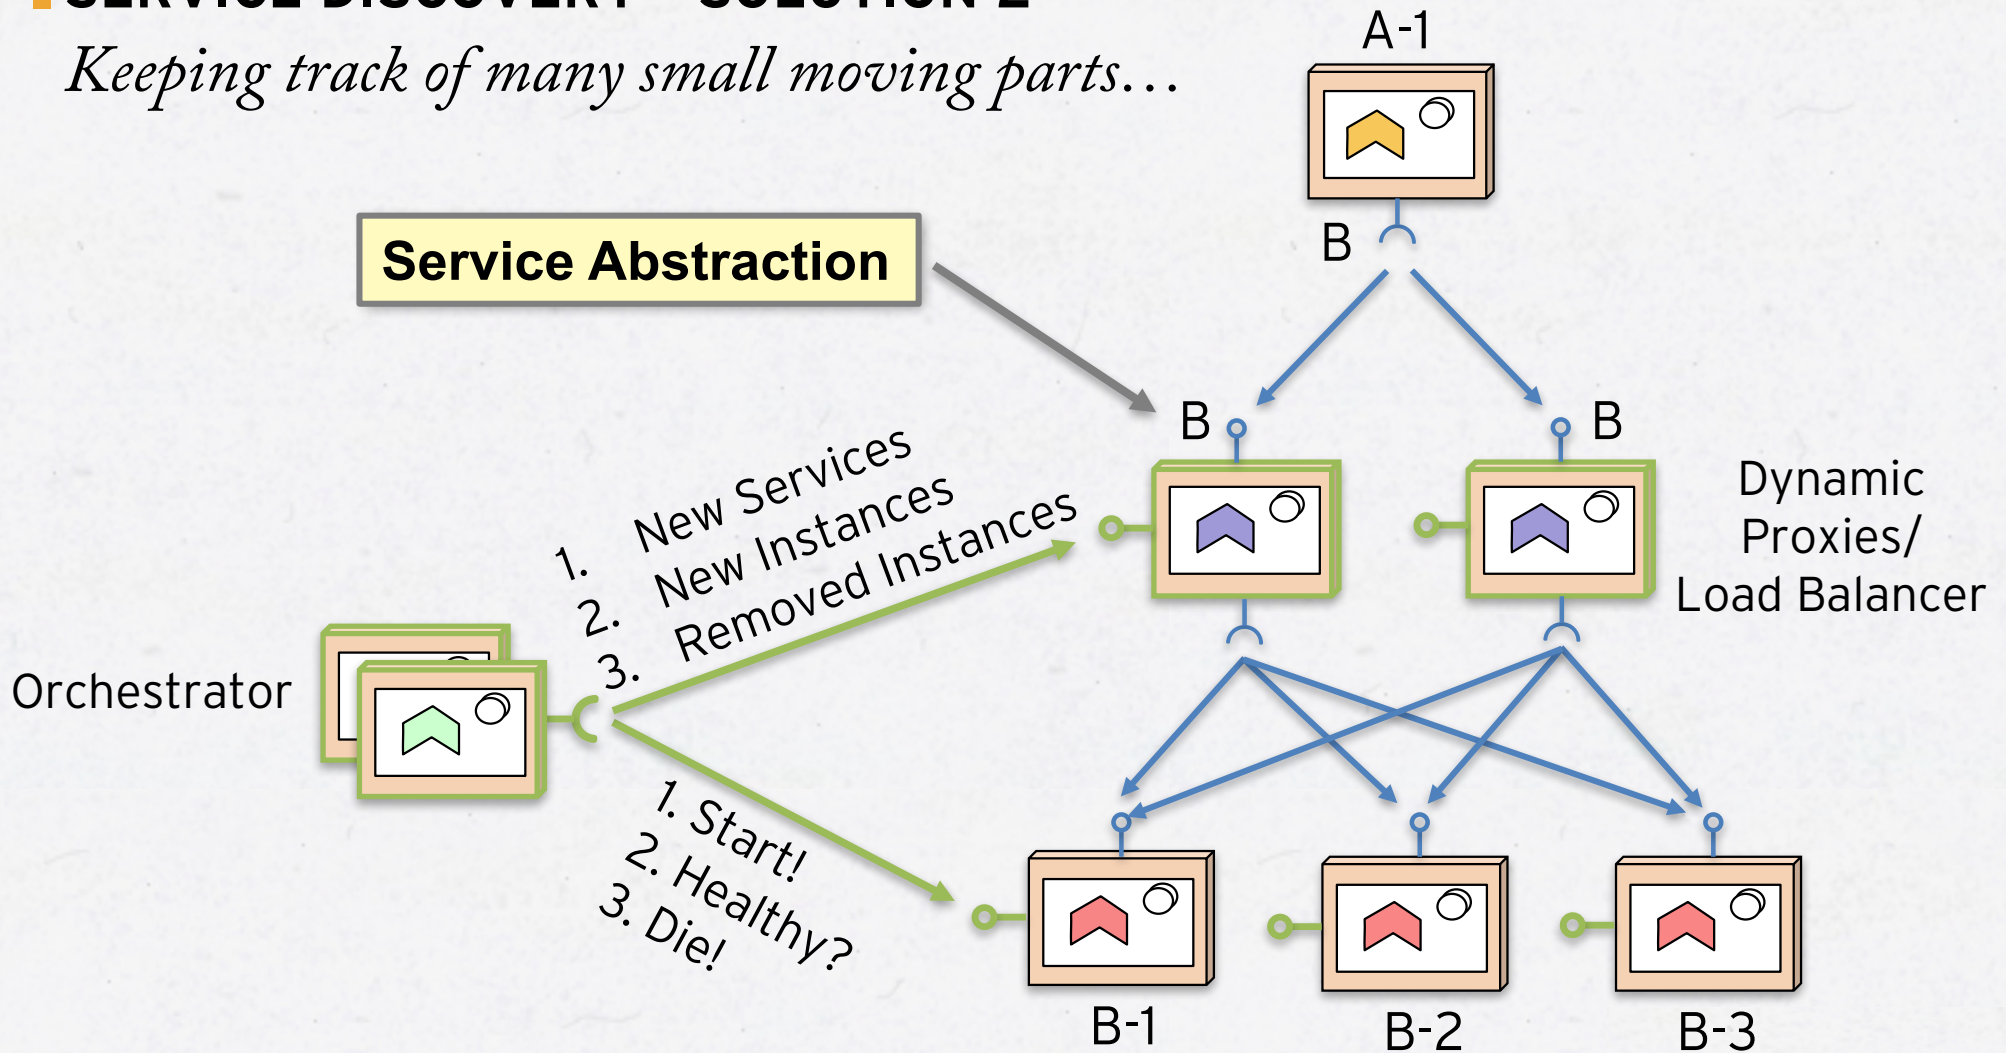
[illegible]

Keeping track of many small moving parts…

A-1

B

Service Abstraction

B

B

Dynamic Proxies/ Load Balancer

1. New Services
2. New Instances
3. Removed Instances

Orchestrator

1. Start!
2. Healthy?
3. Die!

B-1

B-2

B-3